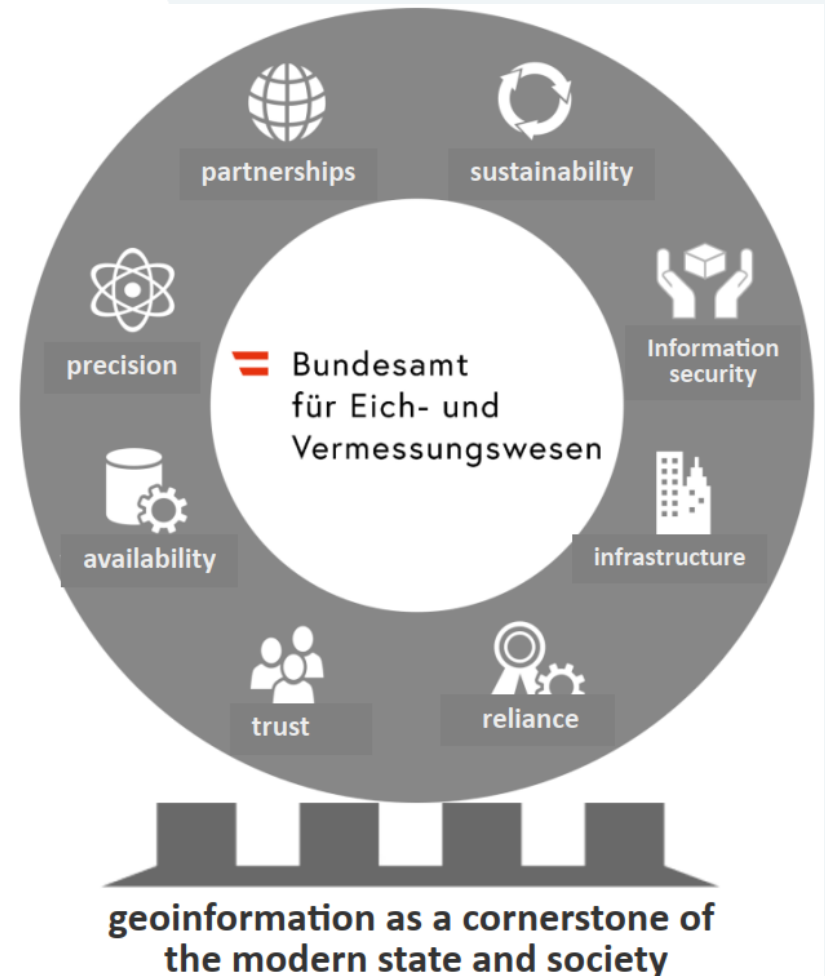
partnerships

sustainability

precision

Bundesamt für Eich- und Vermessungswesen

Information security

availability

infrastructure

trust

reliance

geoinformation as a cornerstone of the modern state and society